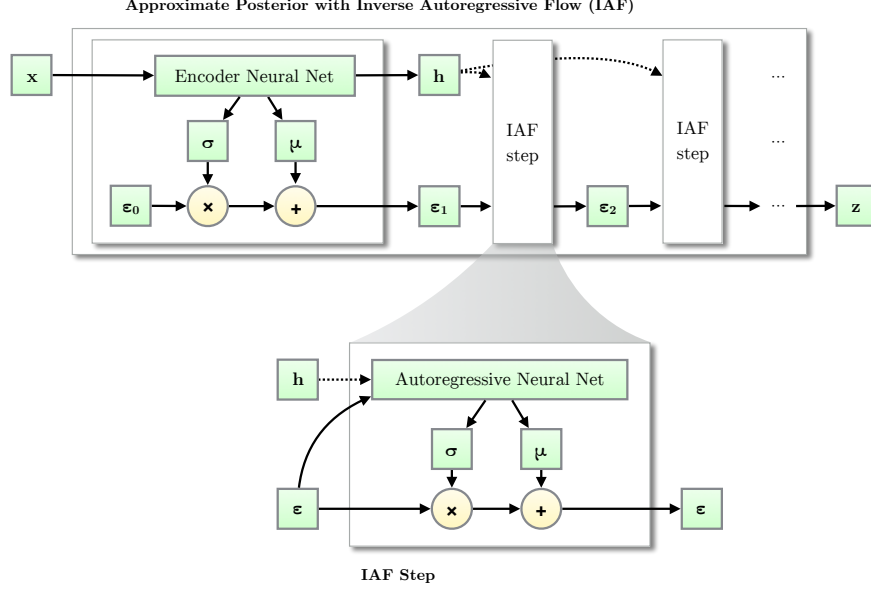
Approximate Posterior with Inverse Autoregressive Flow (IAF)

x

Encoder Neural Net

h

IAF step

IAF step

...

...

σ

μ

$\varepsilon_0$

×

+

$\varepsilon_1$

$\varepsilon_2$

...

z

h

Autoregressive Neural Net

σ

μ

ε

×

+

ε

IAF Step